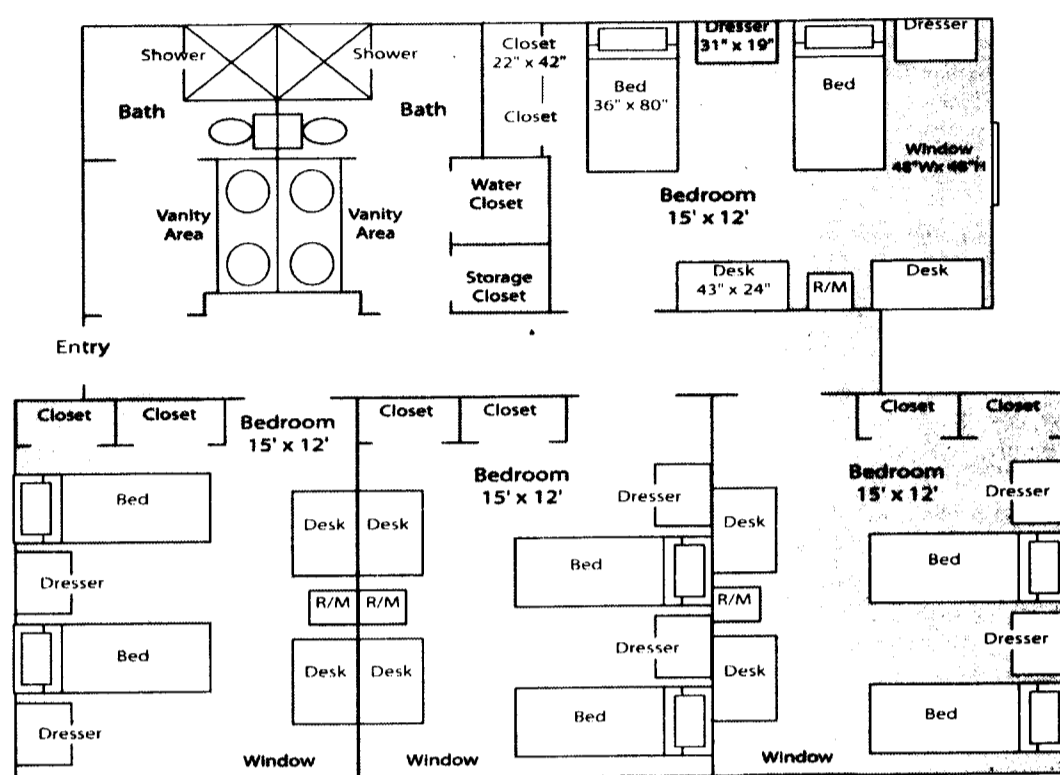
Shower

Shower

Bath

Bath

Vanity Area

Vanity Area

Closet 22" x 42"

Closet

Water Closet

Storage Closet

Bed 36" x 80"

Dresser 31" x 19"

Bed

Dresser

Window 48"W x 48"H

Bedroom 15' x 12'

Desk 43" x 24"

R/M

Desk

Entry

Closet

Closet

Bedroom 15' x 12'

Bed

Dresser

Bed

Dresser

Window

Desk

Desk

R/M

R/M

Desk

Desk

Closet

Closet

Bedroom 15' x 12'

Window

Dresser

Bed

Dresser

Bed

Desk

R/M

Desk

Window

Closet

Closet

Bedroom 15' x 12'

Dresser

Bed

Dresser

Bed